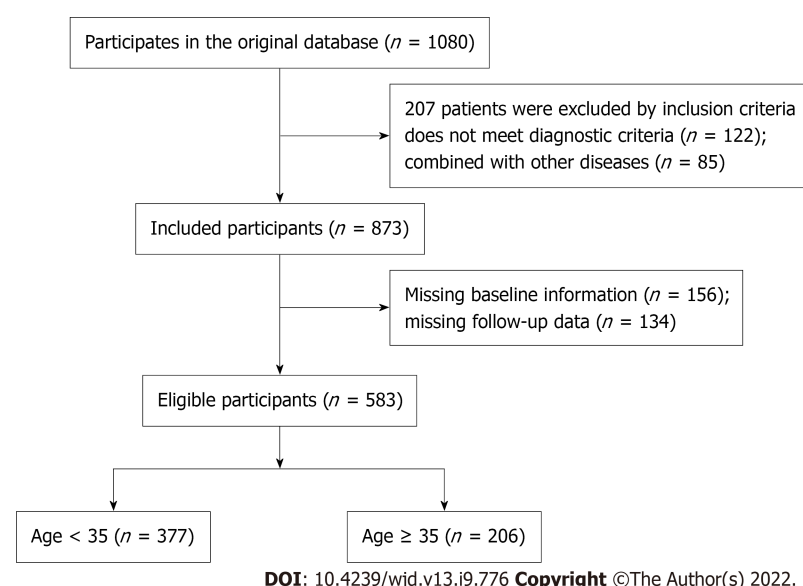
Participates in the original database ($n$ = 1080)

207 patients were excluded by inclusion criteria does not meet diagnostic criteria ($n$ = 122); combined with other diseases ($n$ = 85)

Included participants ($n$ = 873)

Missing baseline information ($n$ = 156); missing follow-up data ($n$ = 134)

Eligible participants ($n$ = 583)

Age < 35 ($n$ = 377)

Age ≥ 35 ($n$ = 206)

**DOI**: 10.4239/wjd.v13.i9.776 **Copyright** ©The Author(s) 2022.